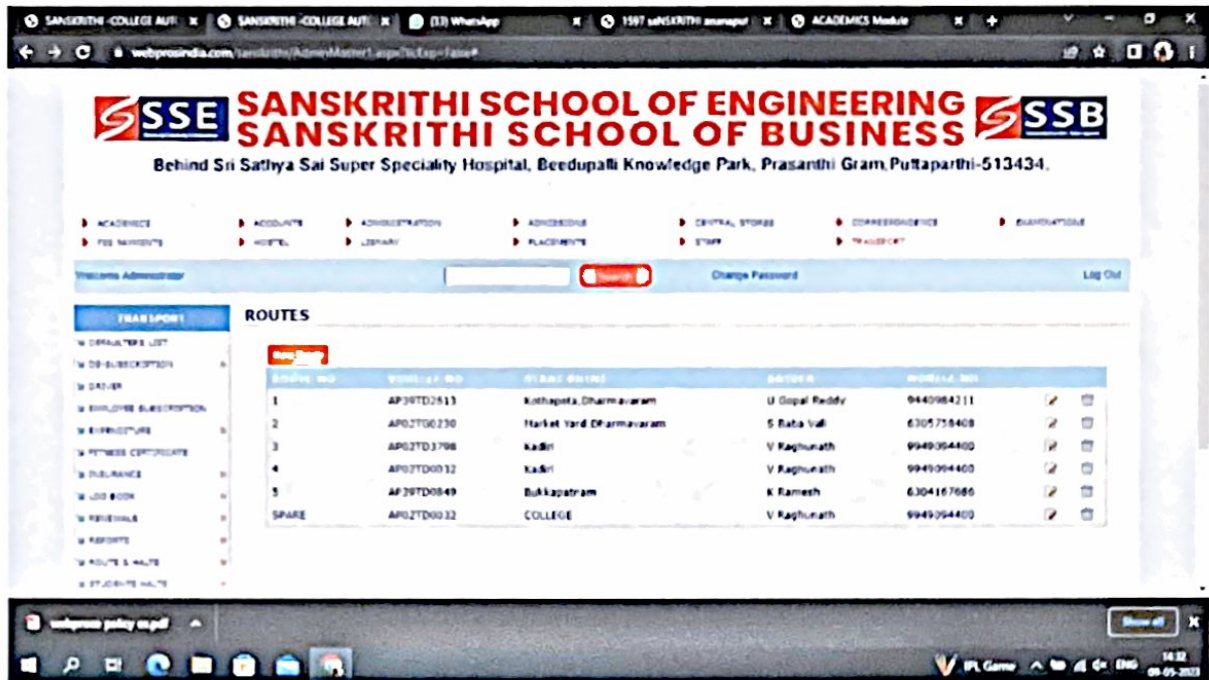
SANSKRITHI -COLLEGE AUT | SANSKRITHI -COLLEGE AUT | (13) WhatsApp | 1597 SANSKRITHI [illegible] | ACADEMICS Module

webprosindia.com/sanskrithi/AdminMaster1.aspx?IsExp=false#

SSE SANSKRITHI SCHOOL OF ENGINEERING SANSKRITHI SCHOOL OF BUSINESS SSB

Behind Sri Sathya Sai Super Speciality Hospital, Beedupalli Knowledge Park, Prasanthi Gram,Puttaparthi-513434.

ACADEMICS | ACCOUNTS | ADMINISTRATION | ADMISSIONS | CENTRAL STORES | CORRESPONDENCE | EXAMINATIONS
FEE PAYMENTS | HOSTEL | LIBRARY | PLACEMENTS | STAFF | TRANSPORT

Welcome Administrator | Search | Change Password | Log Out

TRANSPORT
DEFAULTERS LIST
DE-SUBSCRIPTION
DRIVER
EMPLOYEE SUBSCRIPTION
EXPENDITURE
FITNESS CERTIFICATE
INSURANCE
LOG BOOK
RENEWALS
REPORTS
ROUTE & HALTS
STUDENTS HALTS

ROUTES

Add New

| ROUTE NO | VEHICLE NO | STAGE NAME | DRIVER | MOBILE NO |
|---|---|---|---|---|
| 1 | AP39TD2613 | Kothapeta,Dharmavaram | U Gopal Reddy | 9440984211 |
| 2 | AP02TG0230 | Market Yard Dharmavaram | S Baba Vali | 6305758408 |
| 3 | AP02TD3798 | Kadiri | V Raghunath | 9949094400 |
| 4 | AP02TD0032 | Kadiri | V Raghunath | 9949094400 |
| 5 | AP39TD0849 | Bukkapatnam | K Ramesh | 6304167686 |
| SPARE | AP02TD0032 | COLLEGE | V Raghunath | 9949094400 |

webpros policy m.pdf | Show all

IPL Game | ENG | 14:32 | 09-05-2023